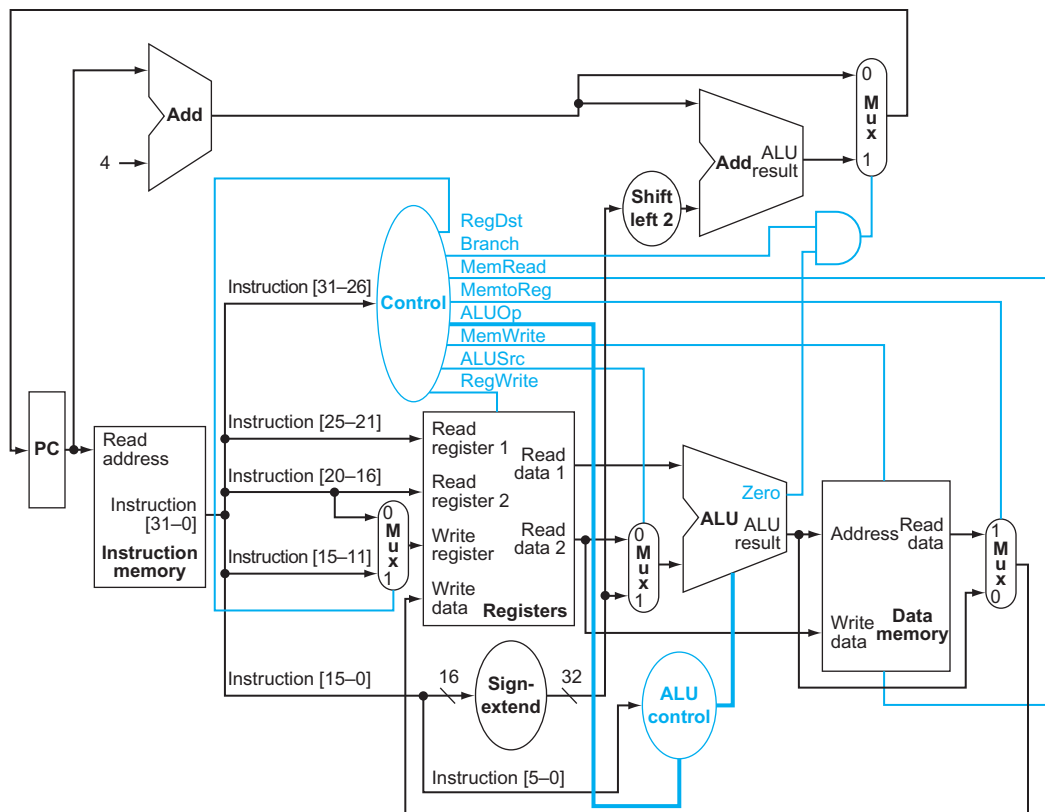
Add

4

0
Mux
1

Add ALU result

Shift left 2

RegDst
Branch
MemRead
MemtoReg
ALUOp
MemWrite
ALUSrc
RegWrite

Instruction [31–26]

Control

PC

Read address

Instruction [31–0]

Instruction memory

Instruction [25–21]

Instruction [20–16]

Instruction [15–11]

0
Mux
1

Read register 1

Read register 2

Write register

Write data

Read data 1

Read data 2

Registers

0
Mux
1

Zero

ALU

ALU result

Address

Read data

Write data

Data memory

1
Mux
0

Instruction [15–0]

16

Sign-extend

32

ALU control

Instruction [5–0]